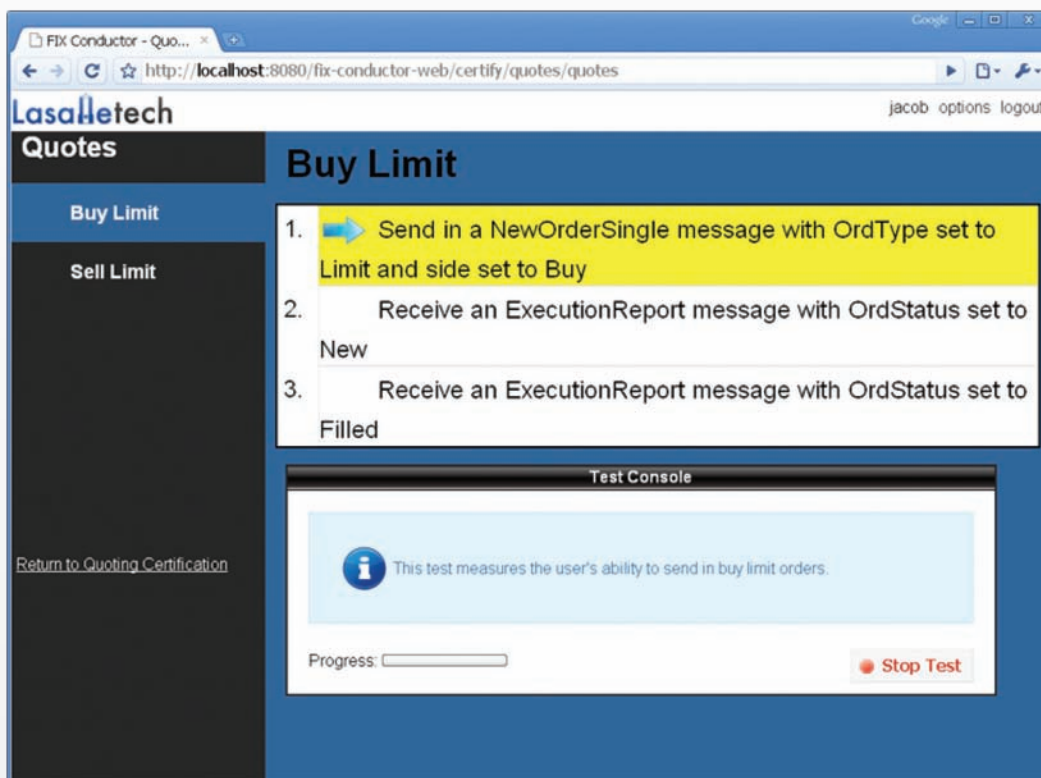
FIX Conductor - Quo... ×

Google

http://localhost:8080/fix-conductor-web/certify/quotes/quotes

Lasalletech

jacob options logout

Quotes

Buy Limit

Sell Limit

Return to Quoting Certification

Buy Limit

1. Send in a NewOrderSingle message with OrdType set to Limit and side set to Buy

2. Receive an ExecutionReport message with OrdStatus set to New

3. Receive an ExecutionReport message with OrdStatus set to Filled

Test Console

This test measures the user's ability to send in buy limit orders.

Progress:

Stop Test